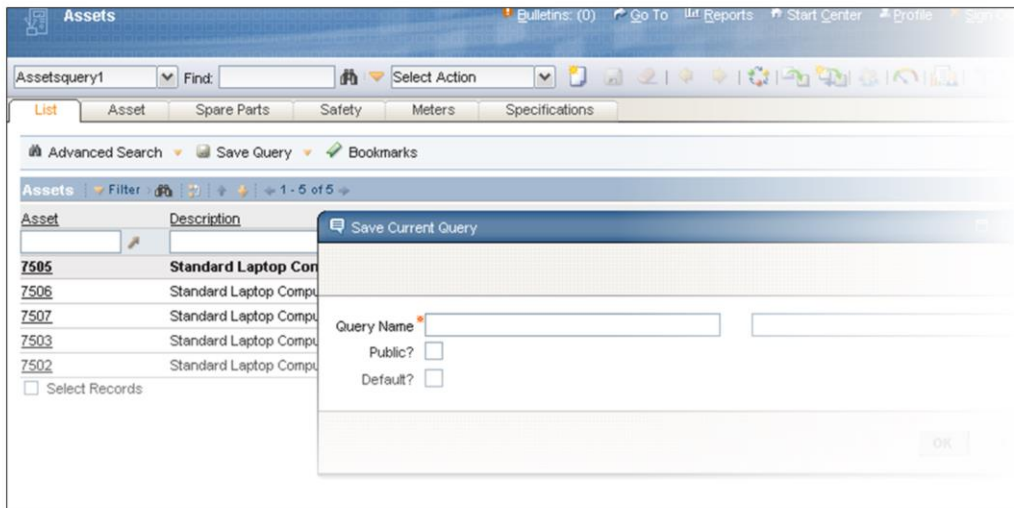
Assets

Bulletins: (0) Go To Reports Start Center Profile

Assetsquery1 Find: Select Action

List Asset Spare Parts Safety Meters Specifications

Advanced Search Save Query Bookmarks

Assets Filter 1 - 5 of 5

| Asset | Description |
|---|---|
| 7505 | Standard Laptop Cor |
| 7506 | Standard Laptop Compu |
| 7507 | Standard Laptop Compu |
| 7503 | Standard Laptop Compu |
| 7502 | Standard Laptop Compu |

Select Records

Save Current Query

Query Name *

Public?

Default?

OK